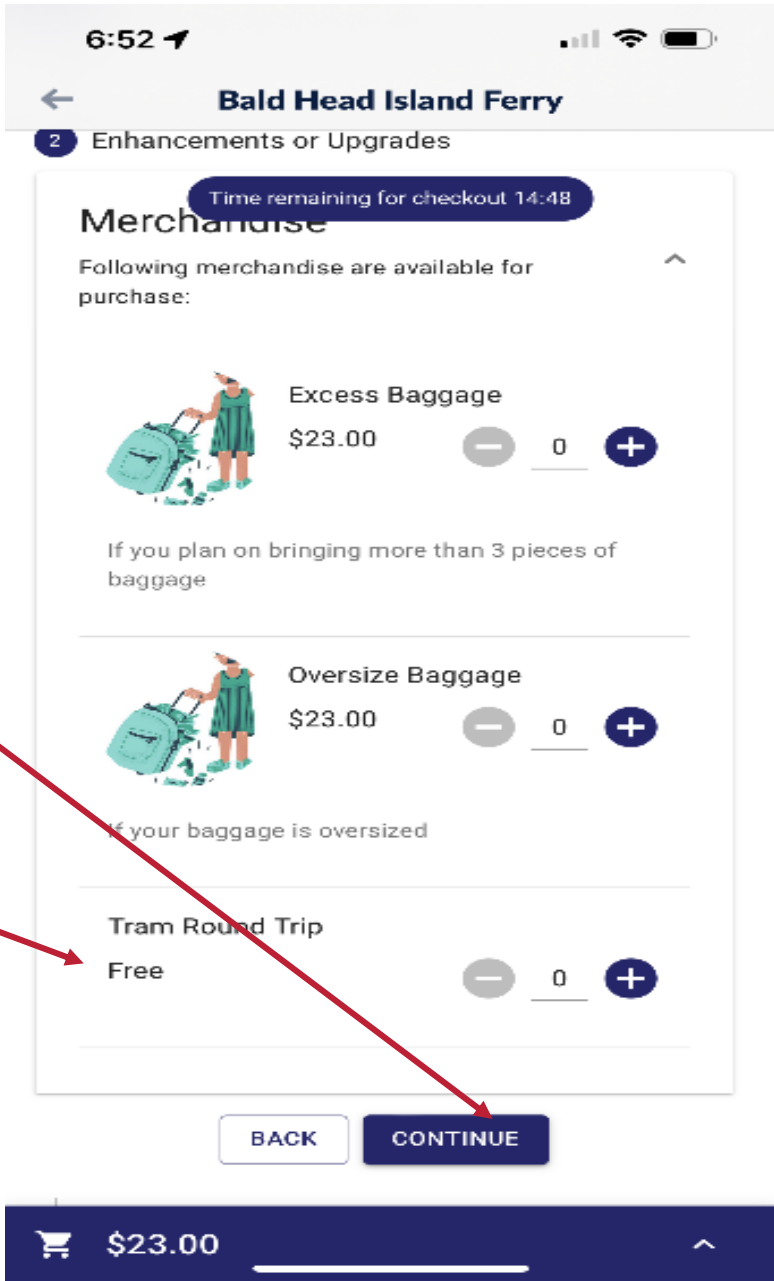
6:52

Bald Head Island Ferry

2 Enhancements or Upgrades

Time remaining for checkout 14:48

Merchandise

Following merchandise are available for purchase:

Excess Baggage

$23.00

0

If you plan on bringing more than 3 pieces of baggage

Oversize Baggage

$23.00

0

If your baggage is oversized

Tram Round Trip

Free

0

BACK

CONTINUE

$23.00